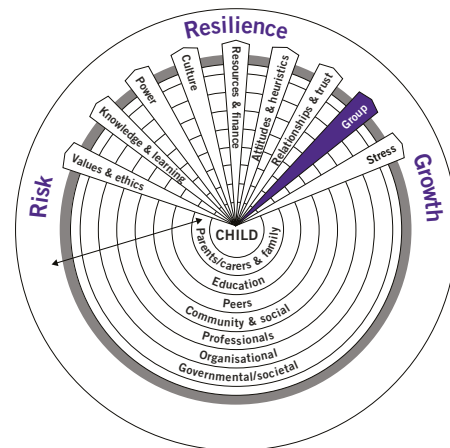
Resilience

Risk

Growth

Values & ethics

Knowledge & learning

Power

Culture

Resources & finance

Attitudes & heuristics

Relationships & trust

Group

Stress

CHILD

Parents/carers & family

Education

Peers

Community & social

Professionals

Organisational

Governmental/societal